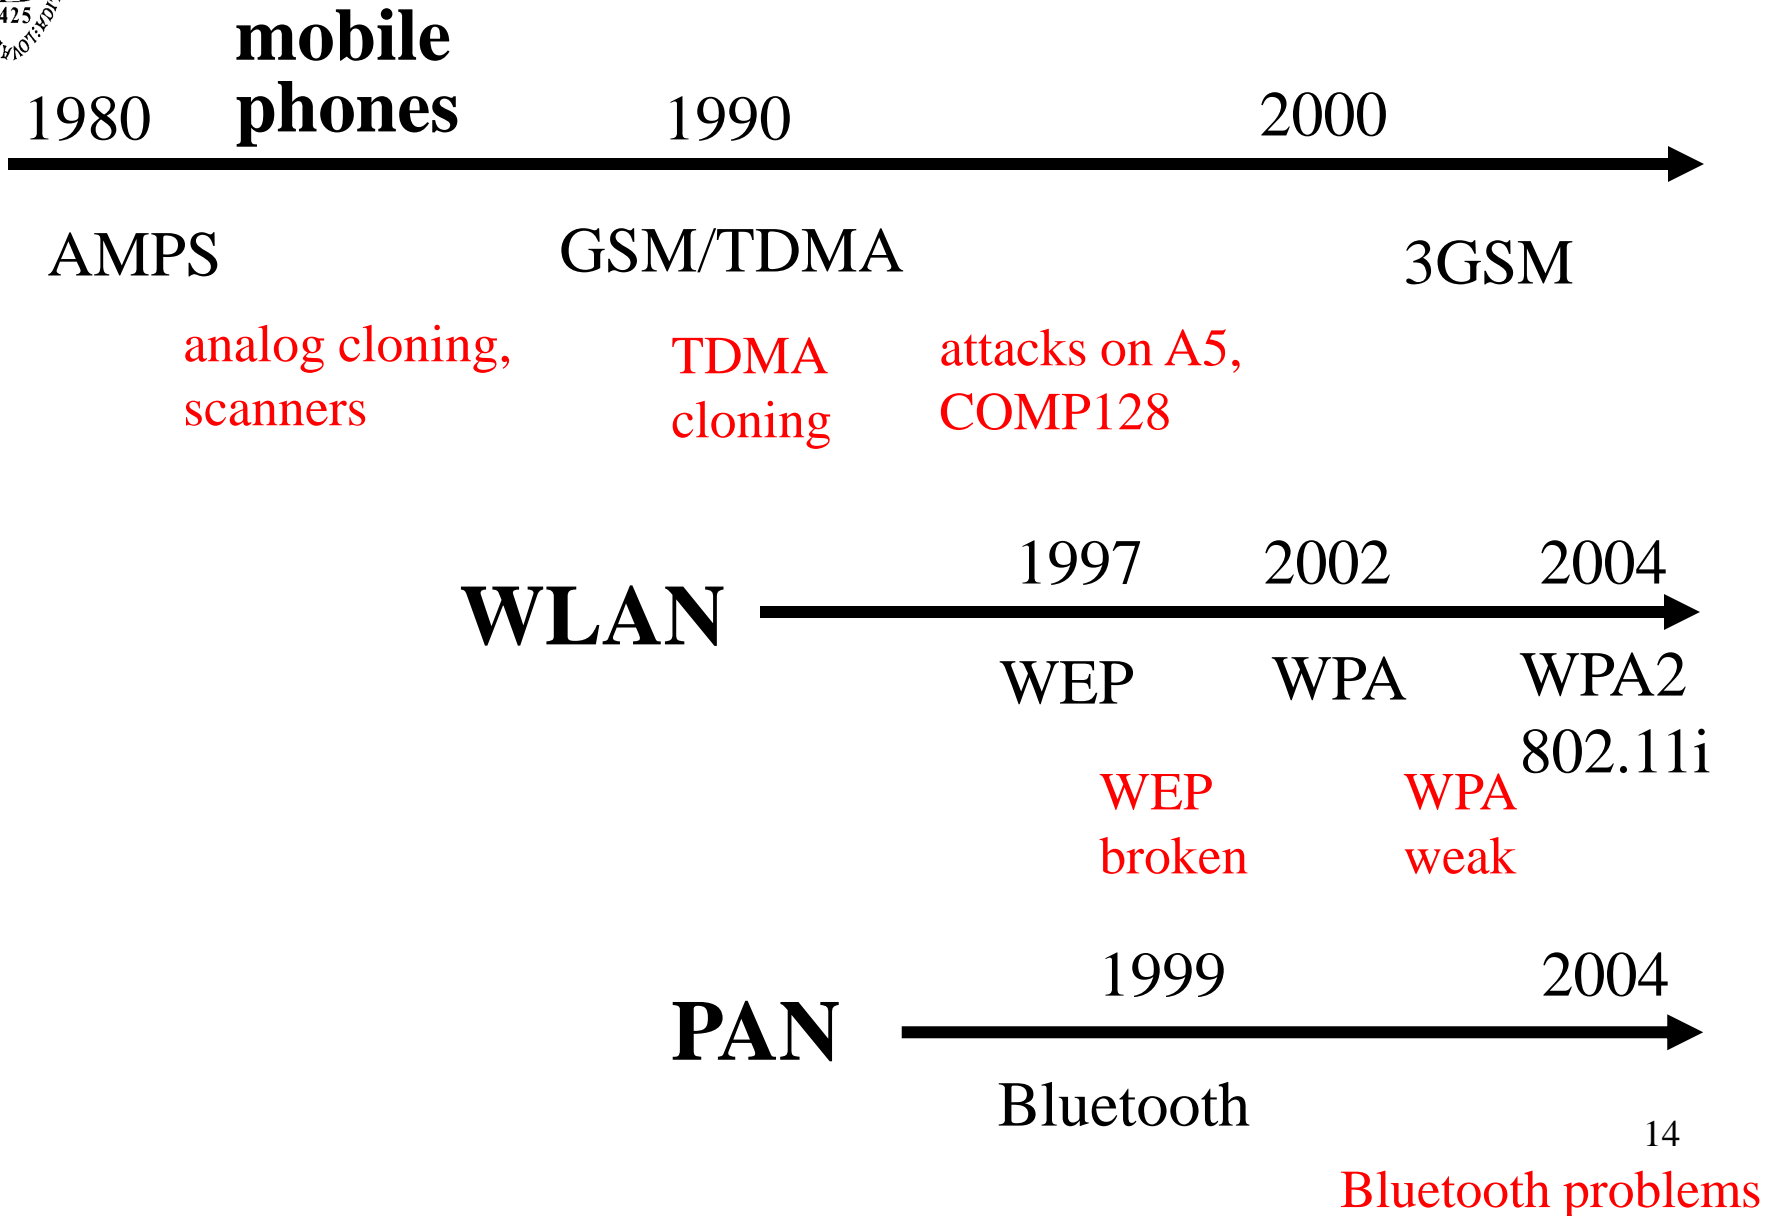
mobile phones

1980 1990 2000

AMPS GSM/TDMA 3GSM

analog cloning, scanners

TDMA cloning

attacks on A5, COMP128

WLAN

1997 2002 2004

WEP WPA WPA2 802.11i

WEP broken

WPA weak

PAN

1999 2004

Bluetooth

14

Bluetooth problems